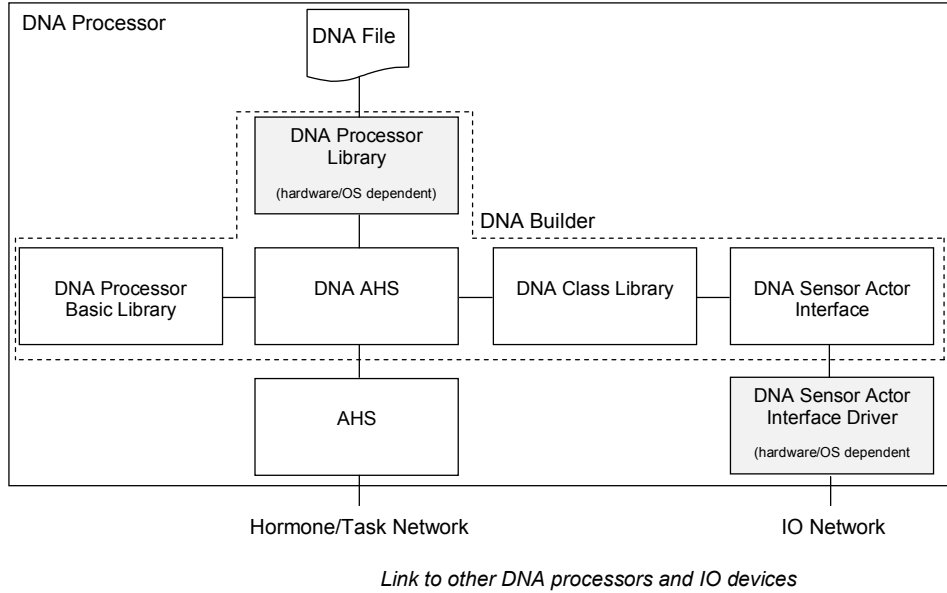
DNA Processor

DNA File

DNA Processor Library

(hardware/OS dependent)

DNA Builder

DNA Processor Basic Library

DNA AHS

DNA Class Library

DNA Sensor Actor Interface

AHS

DNA Sensor Actor Interface Driver

(hardware/OS dependent

Hormone/Task Network

IO Network

Link to other DNA processors and IO devices